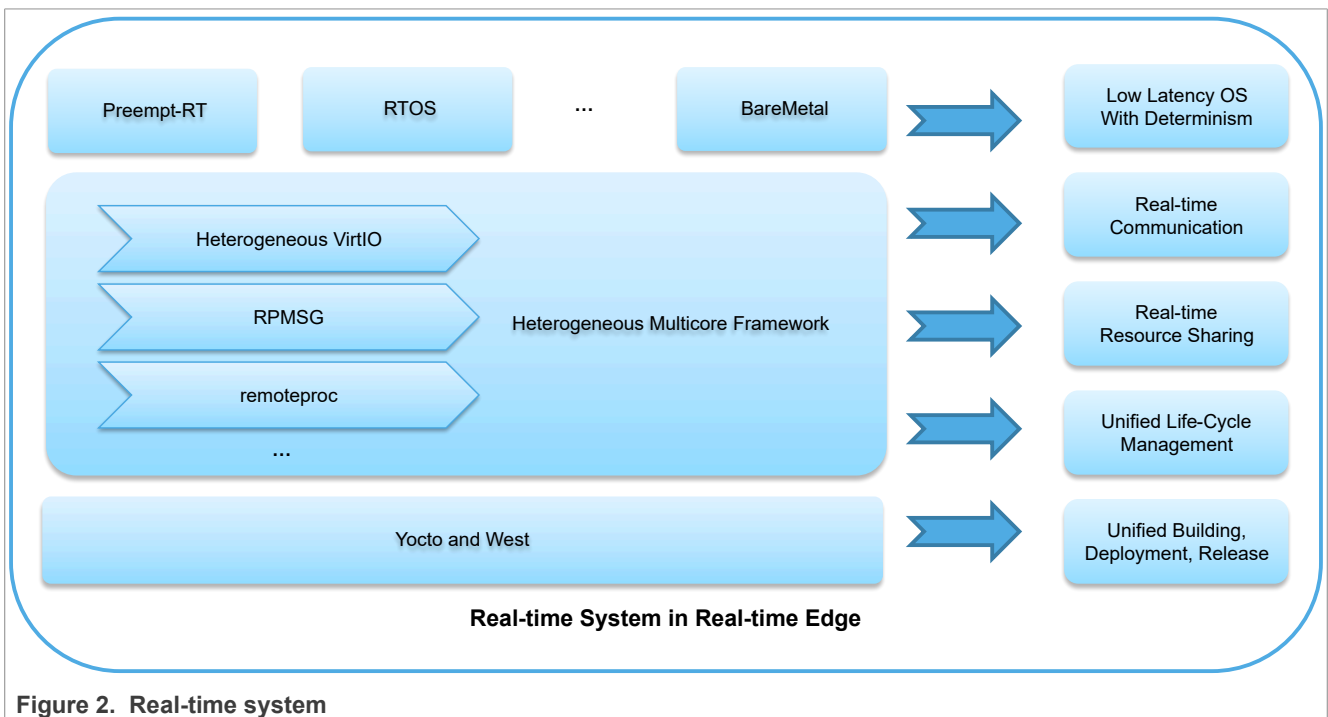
Preempt-RT

RTOS

...

BareMetal

Low Latency OS With Determinism

Heterogeneous VirtIO

RPMSG

remoteproc

...

Heterogeneous Multicore Framework

Real-time Communication

Real-time Resource Sharing

Unified Life-Cycle Management

Yocto and West

Unified Building, Deployment, Release

Real-time System in Real-time Edge

Figure 2. Real-time system